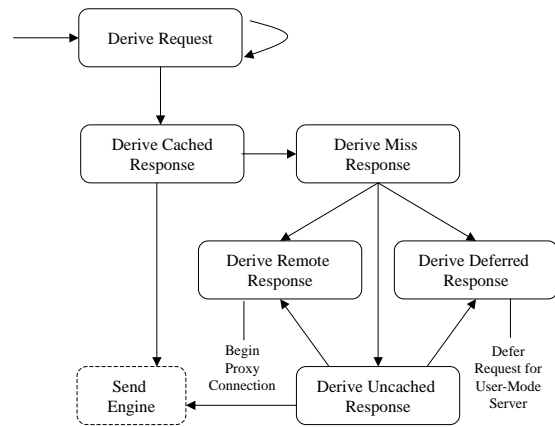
Derive Request

Derive Cached Response

Derive Miss Response

Derive Remote Response

Derive Deferred Response

Begin Proxy Connection

Defer Request for User-Mode Server

Send Engine

Derive Uncached Response